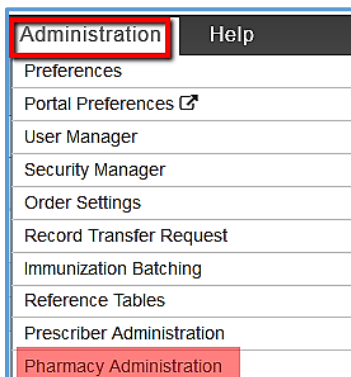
Administration Help
Preferences
Portal Preferences
User Manager
Security Manager
Order Settings
Record Transfer Request
Immunization Batching
Reference Tables
Prescriber Administration
Pharmacy Administration